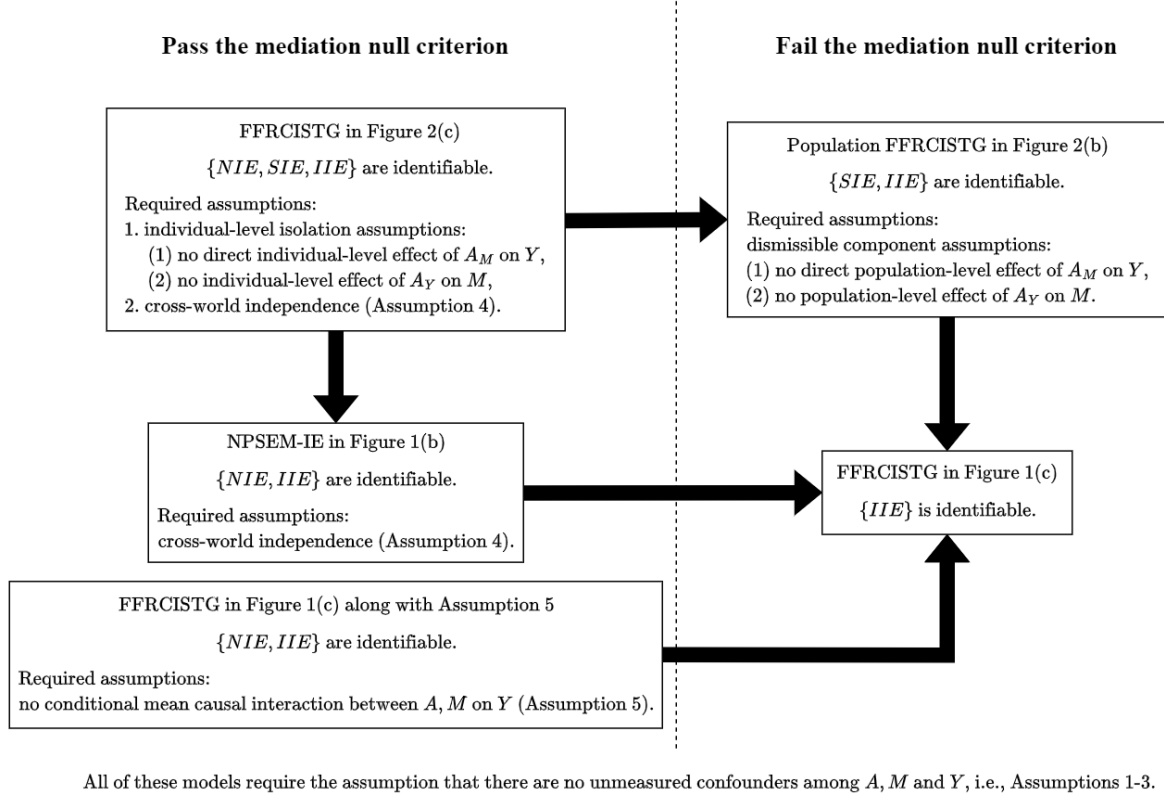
Pass the mediation null criterion

Fail the mediation null criterion

FFRCISTG in Figure 2(c)

$\{NIE, SIE, IIE\}$ are identifiable.

Required assumptions:
1. individual-level isolation assumptions:
(1) no direct individual-level effect of $A_M$ on $Y$,
(2) no individual-level effect of $A_Y$ on $M$,
2. cross-world independence (Assumption 4).

Population FFRCISTG in Figure 2(b)

$\{SIE, IIE\}$ are identifiable.

Required assumptions:
dismissible component assumptions:
(1) no direct population-level effect of $A_M$ on $Y$,
(2) no population-level effect of $A_Y$ on $M$.

NPSEM-IE in Figure 1(b)

$\{NIE, IIE\}$ are identifiable.

Required assumptions:
cross-world independence (Assumption 4).

FFRCISTG in Figure 1(c)

$\{IIE\}$ is identifiable.

FFRCISTG in Figure 1(c) along with Assumption 5

$\{NIE, IIE\}$ are identifiable.

Required assumptions:
no conditional mean causal interaction between $A, M$ on $Y$ (Assumption 5).

All of these models require the assumption that there are no unmeasured confounders among $A, M$ and $Y$, i.e., Assumptions 1-3.